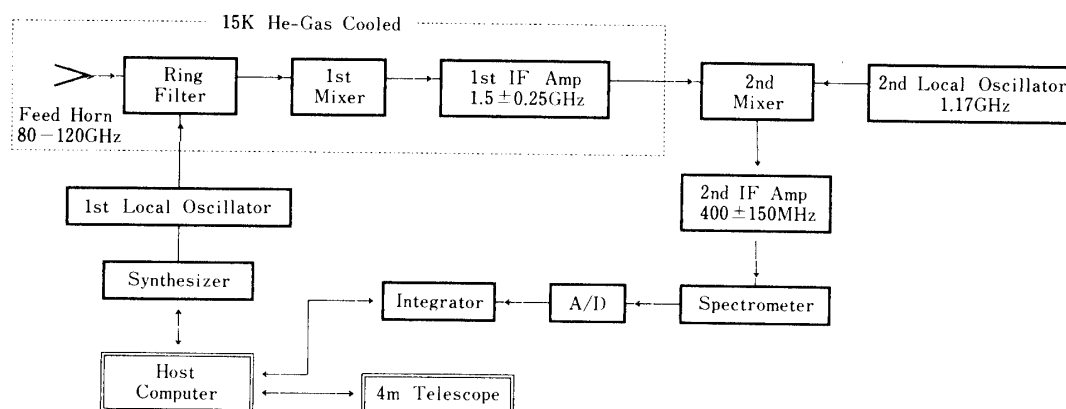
15K He-Gas Cooled

Feed Horn
80 − 120GHz

Ring Filter

1st Mixer

1st IF Amp
1.5 ± 0.25GHz

2nd Mixer

2nd Local Oscillator
1.17GHz

1st Local Oscillator

2nd IF Amp
400 ± 150MHz

Synthesizer

Integrator

A/D

Spectrometer

Host Computer

4m Telescope